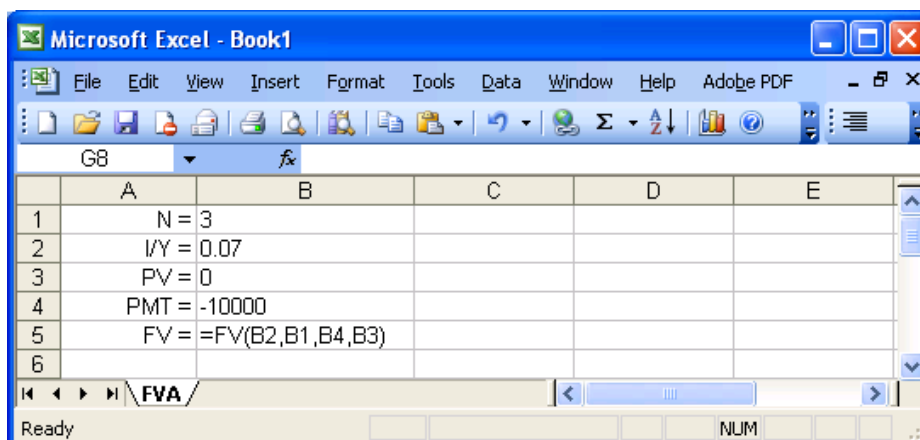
Microsoft Excel - Book1

File Edit View Insert Format Tools Data Window Help Adobe PDF

G8 fx

|   | A | B | C | D | E |
|---|---|---|---|---|---|
| 1 | N = | 3 | | | |
| 2 | I/Y = | 0.07 | | | |
| 3 | PV = | 0 | | | |
| 4 | PMT = | -10000 | | | |
| 5 | FV = | =FV(B2,B1,B4,B3) | | | |
| 6 | | | | | |

FVA

Ready NUM